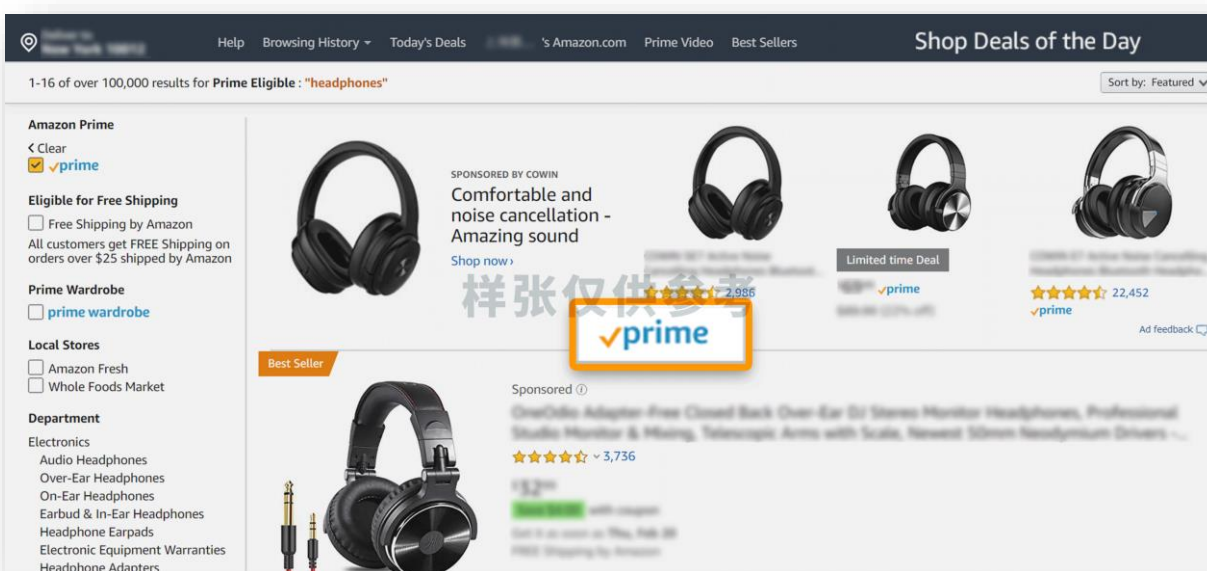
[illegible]

Help Browsing History Today's Deals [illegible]'s Amazon.com Prime Video Best Sellers

Shop Deals of the Day

1-16 of over 100,000 results for Prime Eligible : "headphones"

Sort by: Featured

Amazon Prime
Clear
prime

Eligible for Free Shipping
Free Shipping by Amazon
All customers get FREE Shipping on orders over $25 shipped by Amazon

Prime Wardrobe
prime wardrobe

Local Stores
Amazon Fresh
Whole Foods Market

Department
Electronics
Audio Headphones
Over-Ear Headphones
On-Ear Headphones
Earbud & In-Ear Headphones
Headphone Earpads
Electronic Equipment Warranties
Headphone Adapters

SPONSORED BY COWIN
Comfortable and noise cancellation - Amazing sound
Shop now›

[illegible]
2,986

Limited time Deal
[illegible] prime
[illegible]

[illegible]
22,452
prime

Ad feedback

样张仅供参考

prime

Best Seller

Sponsored
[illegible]
3,736
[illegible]